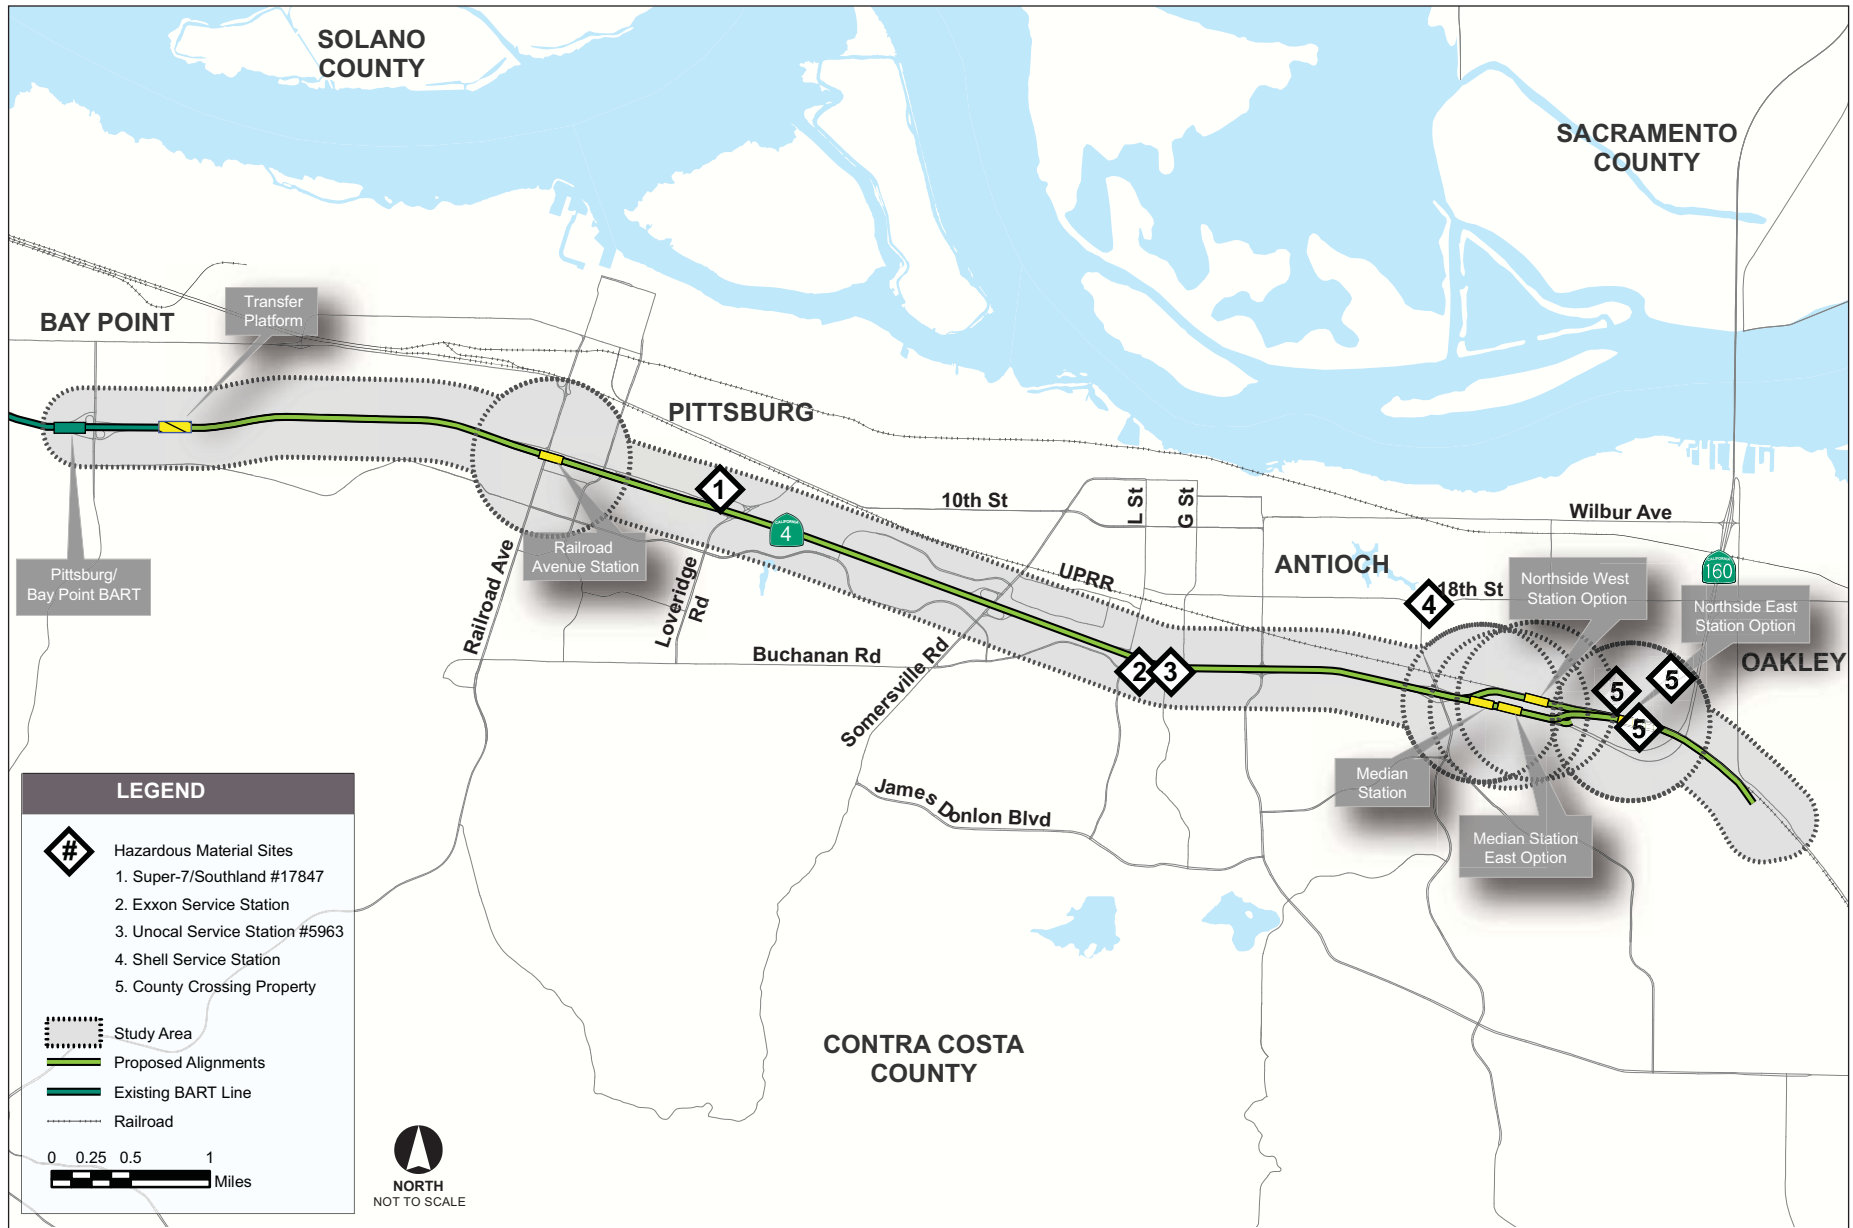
SOLANO COUNTY

SACRAMENTO COUNTY

BAY POINT

Transfer Platform

PITTSBURG

1

4

10th St

L St

G St

Wilbur Ave

UPRR

ANTIOCH

18th St

4

Northside West Station Option

160

Northside East Station Option

OAKLEY

Pittsburg/ Bay Point BART

Railroad Ave

Railroad Avenue Station

Loveridge Rd

Buchanan Rd

Somersville Rd

2

3

5

5

5

Median Station

Median Station East Option

James Donlon Blvd

LEGEND

#

Hazardous Material Sites
1. Super-7/Southland #17847
2. Exxon Service Station
3. Unocal Service Station #5963
4. Shell Service Station
5. County Crossing Property

Study Area
Proposed Alignments
Existing BART Line
Railroad

0 0.25 0.5 1
Miles

NORTH
NOT TO SCALE

CONTRA COSTA COUNTY